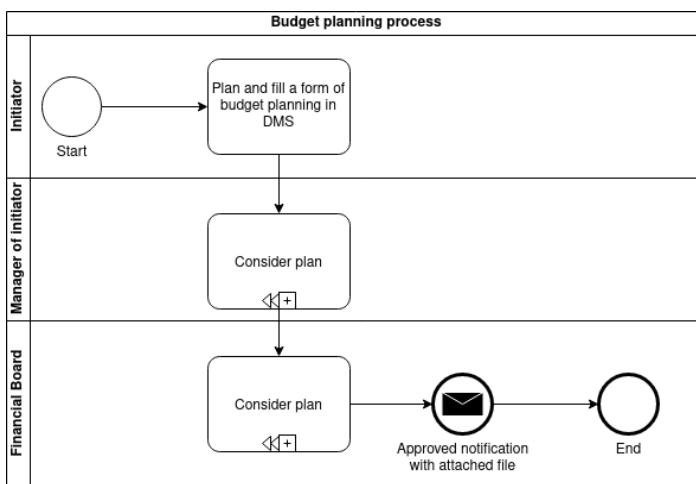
Budget planning process

Initiator

Start

Plan and fill a form of budget planning in DMS

Manager of initiator

Consider plan

Financial Board

Consider plan

Approved notification with attached file

End